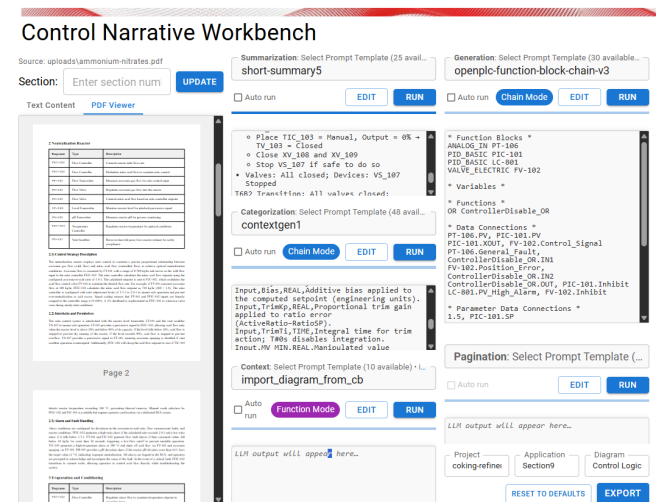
Control Narrative Workbench

Source: uploads\ammonium-nitrates.pdf

Section: Enter section num UPDATE

Text Content PDF Viewer

Page 2

Summarization: Select Prompt Template (25 avail...
short-summary5
Auto run EDIT RUN

• Place TIC_103 = Manual, Output = 0% → TV_103 = Closed
• Close XV_108 and XV_109
• Stop VS_107 if safe to do so
• Valves: All closed; Devices: VS_107 Stopped
T602 Transition: All valves closed:

Categorization: Select Prompt Template (48 avail...
contextgen1
Chain Mode EDIT RUN

Input,Bias,REAL,Additive bias applied to the computed setpoint (engineering units).
Input,TrimKp,REAL,Proportional trim gain applied to ratio error (ActiveRatio-RatioSP).
Input,TrimTi,TIME,Integral time for trim action; T#0s disables integration.
Input.MV MIN.REAL.Manipulated value

Context: Select Prompt Template (10 available) ·
import_diagram_from_cb
Auto run Function Mode EDIT RUN

LLM output will appear here...

Generation: Select Prompt Template (30 available...
openplc-function-block-chain-v3
Auto run Chain Mode EDIT RUN

* Function Blocks *
ANALOG_IN PT-106
PID_BASIC PIC-101
PID_BASIC LC-801
VALVE_ELECTRIC FV-102

* Variables *

* Functions *
OR ControllerDisable_OR

* Data Connections *
PT-106.PV, PIC-101.PV
PIC-101.XOUT, FV-102.Control_Signal
FV-102.General_Fault, ControllerDisable_OR.IN1
FV-102.Position_Error, ControllerDisable_OR.IN2
ControllerDisable_OR.OUT, PIC-101.Inhibit
LC-801.PV_High_Alarm, FV-102.Inhibit

* Parameter Data Connections *
1.5, PIC-101.SP

Pagination: Select Prompt Template (
Auto run EDIT RUN

LLM output will appear here...

Project coking-refine
Application Section9
Diagram Control Logic

RESET TO DEFAULTS EXPORT